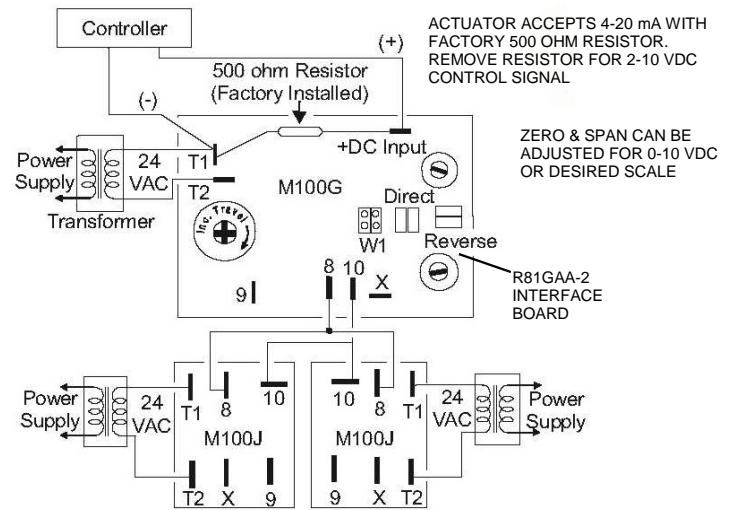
Controller

(+)

500 ohm Resistor (Factory Installed)

(-)

ACTUATOR ACCEPTS 4-20 mA WITH FACTORY 500 OHM RESISTOR. REMOVE RESISTOR FOR 2-10 VDC CONTROL SIGNAL

ZERO & SPAN CAN BE ADJUSTED FOR 0-10 VDC OR DESIRED SCALE

Power Supply

24 VAC

T1

T2

Transformer

+DC Input

M100G

Inc. Travel

Direct

W1

Reverse

R81GAA-2 INTERFACE BOARD

9

8

10

X

Power Supply

24 VAC

T1

8

10

M100J

T2

X

9

10

8

T1

24 VAC

Power Supply

M100J

9

X

T2